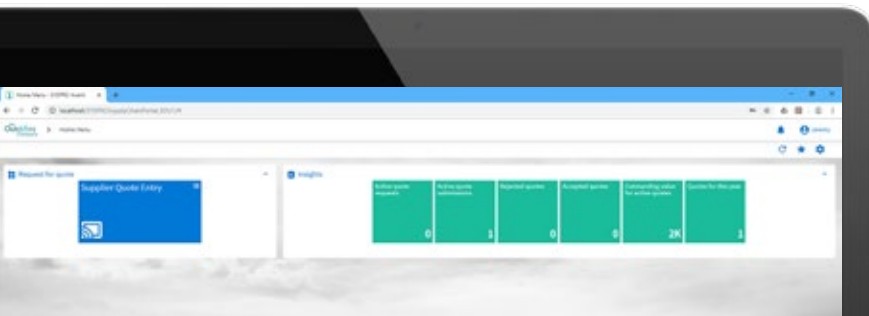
Home Menu - SYSPRO Avanti
localhost/SYSPRO/supplierPortal/
Home Menu
Request for quote
Supplier Quote Entry
Insights
Active quote requests
0
Active quote submissions
1
Rejected quotes
0
Accepted quotes
0
Outstanding value for active quotes
2K
Quotes for this year
1